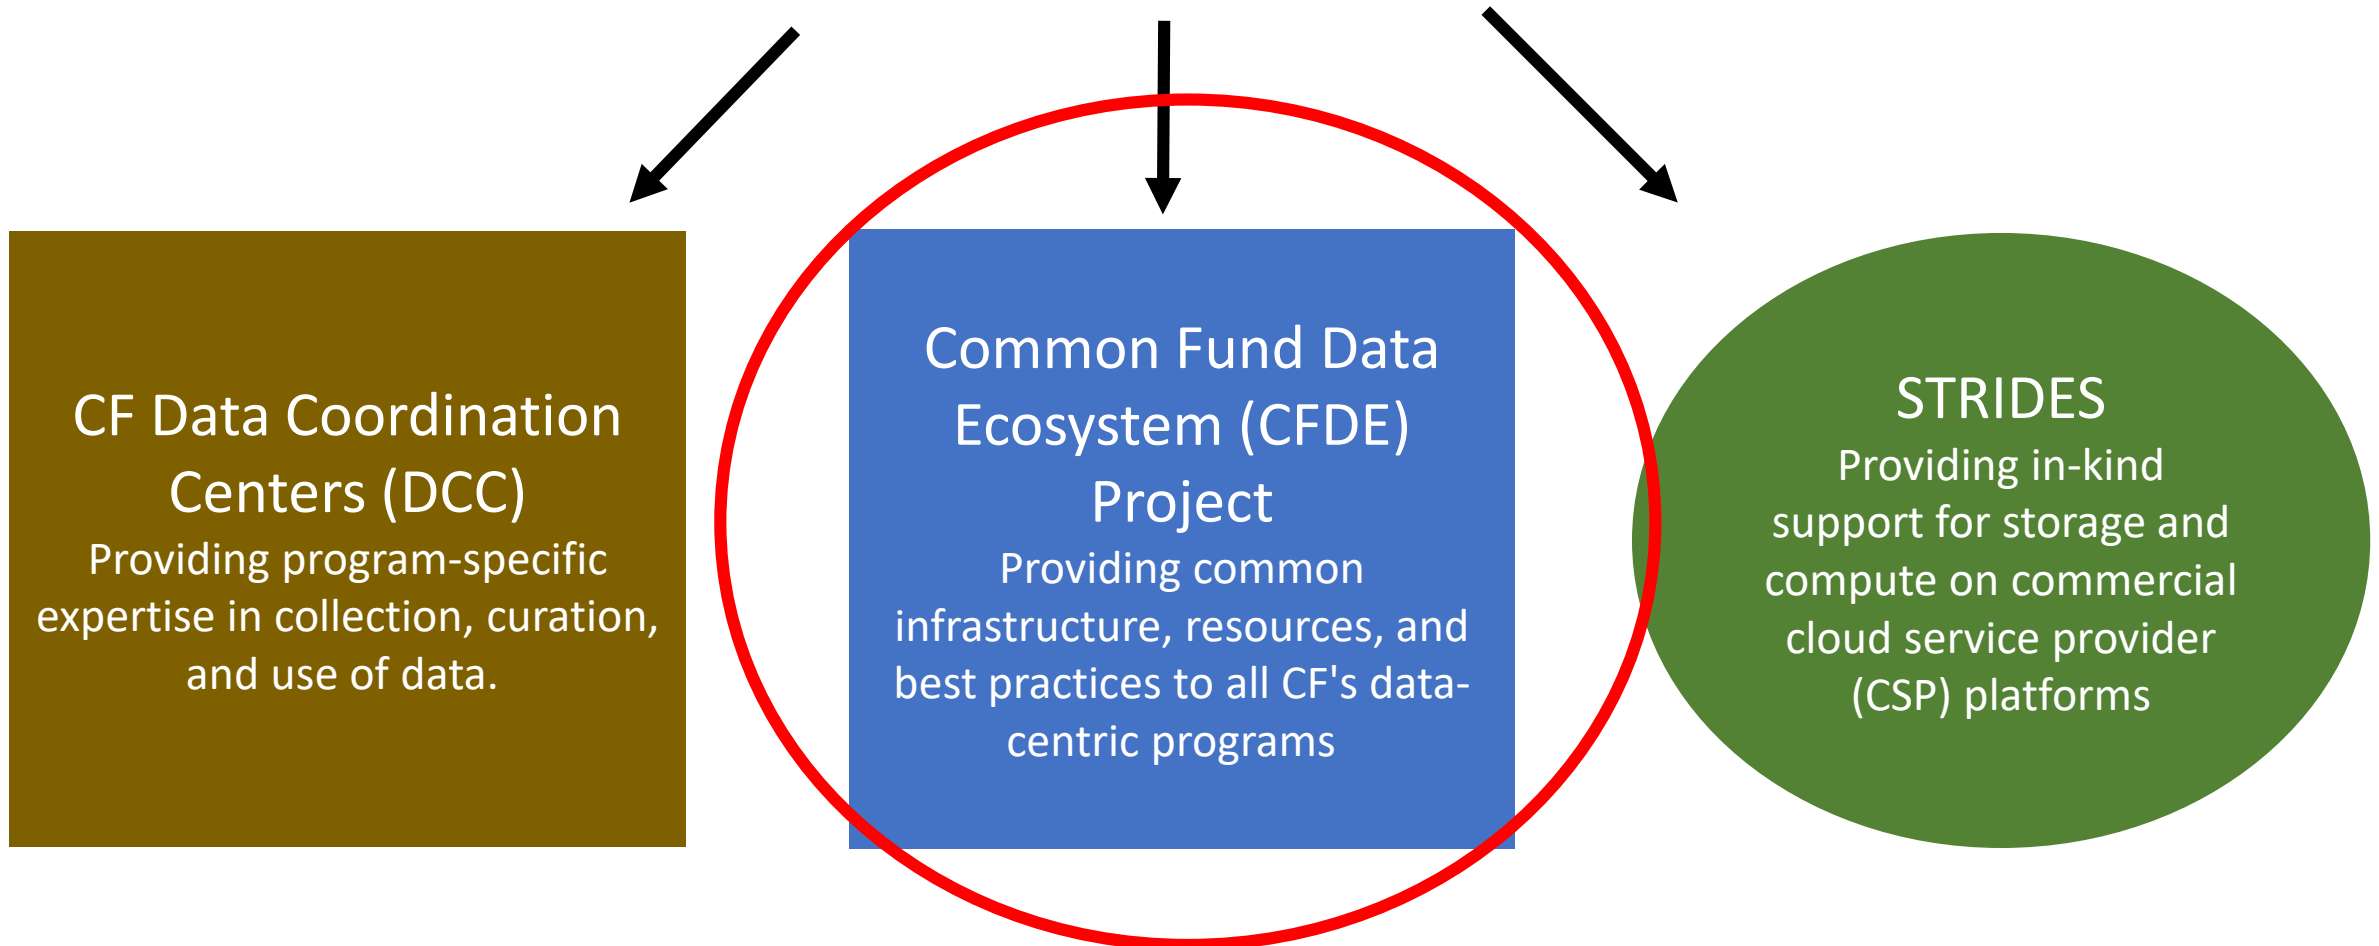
CF Data Coordination Centers (DCC)
Providing program-specific expertise in collection, curation, and use of data.

Common Fund Data Ecosystem (CFDE) Project
Providing common infrastructure, resources, and best practices to all CF's data-centric programs

STRIDES
Providing in-kind support for storage and compute on commercial cloud service provider (CSP) platforms